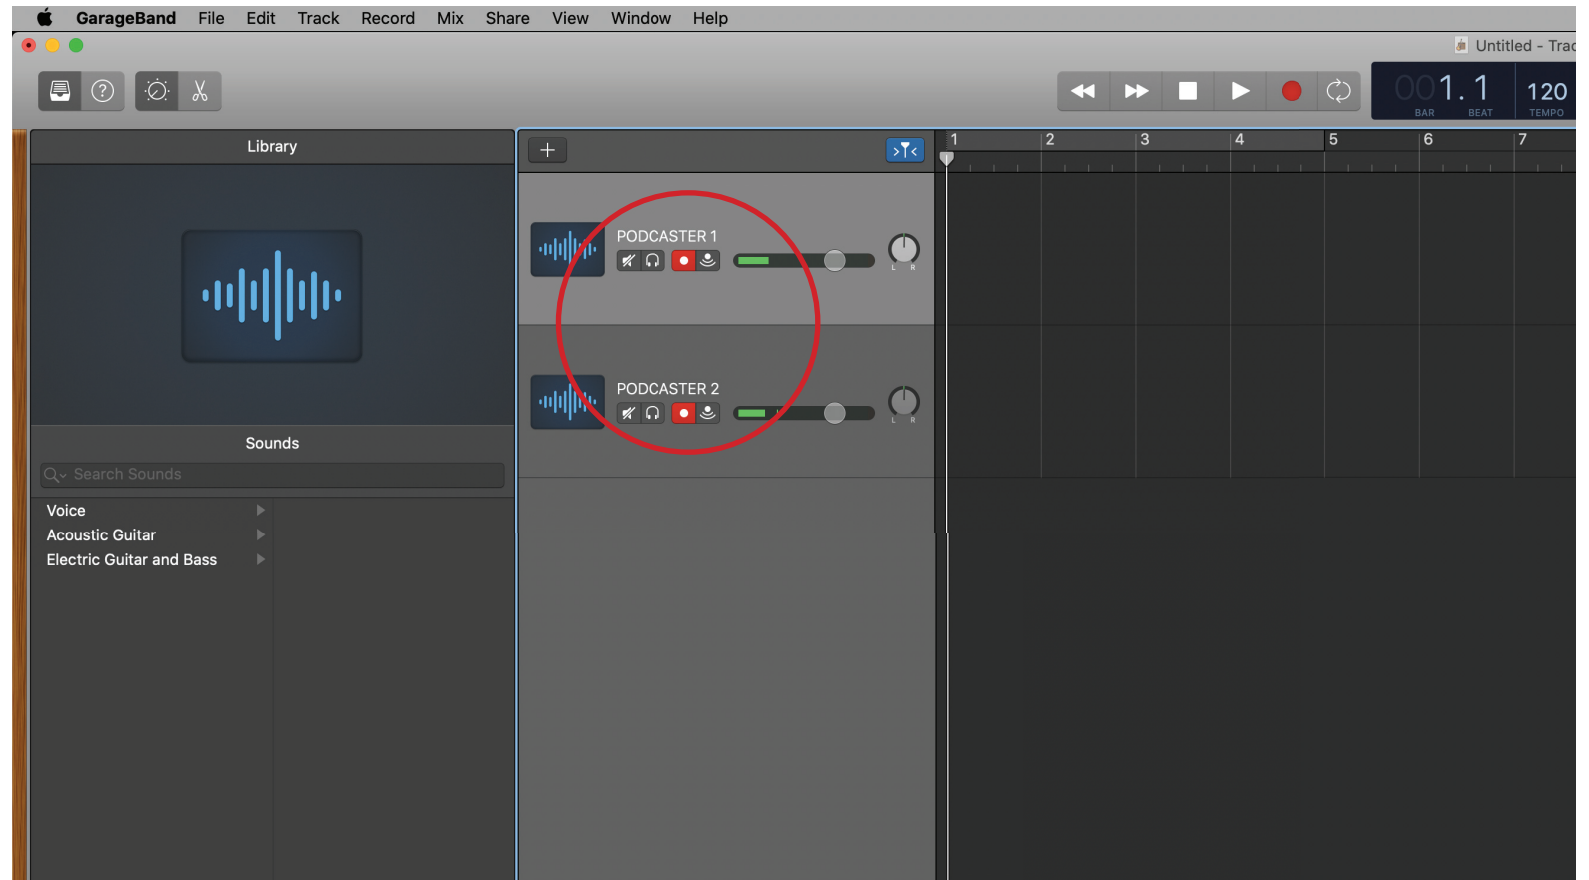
GarageBand File Edit Track Record Mix Share View Window Help

Untitled - Trac

001. 1
BAR BEAT
120
TEMPO

Library

Sounds

Search Sounds

Voice
Acoustic Guitar
Electric Guitar and Bass

+

PODCASTER 1
L R

PODCASTER 2
L R

1 2 3 4 5 6 7